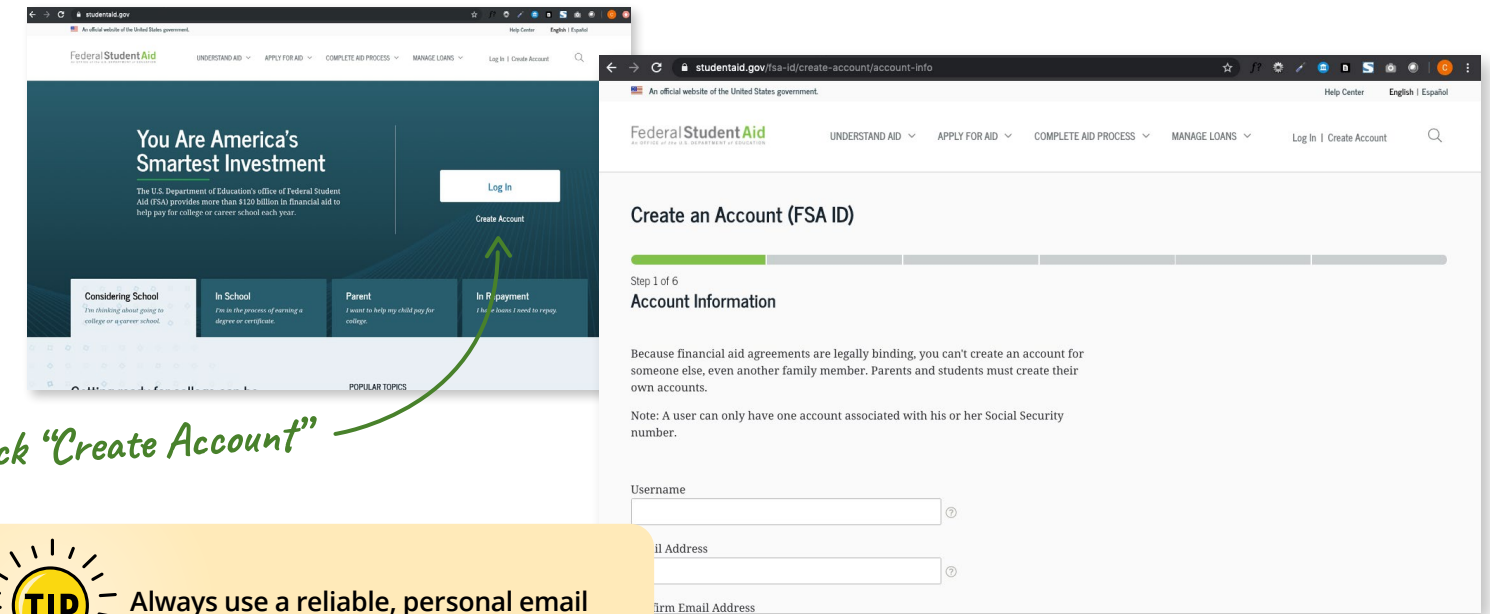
studentaid.gov

An official website of the United States government.

Help Center English | Español

Federal Student Aid

UNDERSTAND AID APPLY FOR AID COMPLETE AID PROCESS MANAGE LOANS Log In | Create Account

You Are America's Smartest Investment

The U.S. Department of Education's office of Federal Student Aid (FSA) provides more than $120 billion in financial aid to help pay for college or career school each year.

Log In

Create Account

Considering School
I'm thinking about going to college or a career school.

In School
I'm in the process of earning a degree or certificate.

Parent
I want to help my child pay for college.

In Repayment
I have loans I need to repay.

POPULAR TOPICS

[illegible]ck "Create Account"

studentaid.gov/fsa-id/create-account/account-info

An official website of the United States government.

Help Center English | Español

Federal Student Aid
AN OFFICE of the U.S. DEPARTMENT of EDUCATION

UNDERSTAND AID APPLY FOR AID COMPLETE AID PROCESS MANAGE LOANS Log In | Create Account

Create an Account (FSA ID)

Step 1 of 6
Account Information

Because financial aid agreements are legally binding, you can't create an account for someone else, even another family member. Parents and students must create their own accounts.

Note: A user can only have one account associated with his or her Social Security number.

Username

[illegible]il Address

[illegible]firm Email Address

TIP

Always use a reliable, personal email